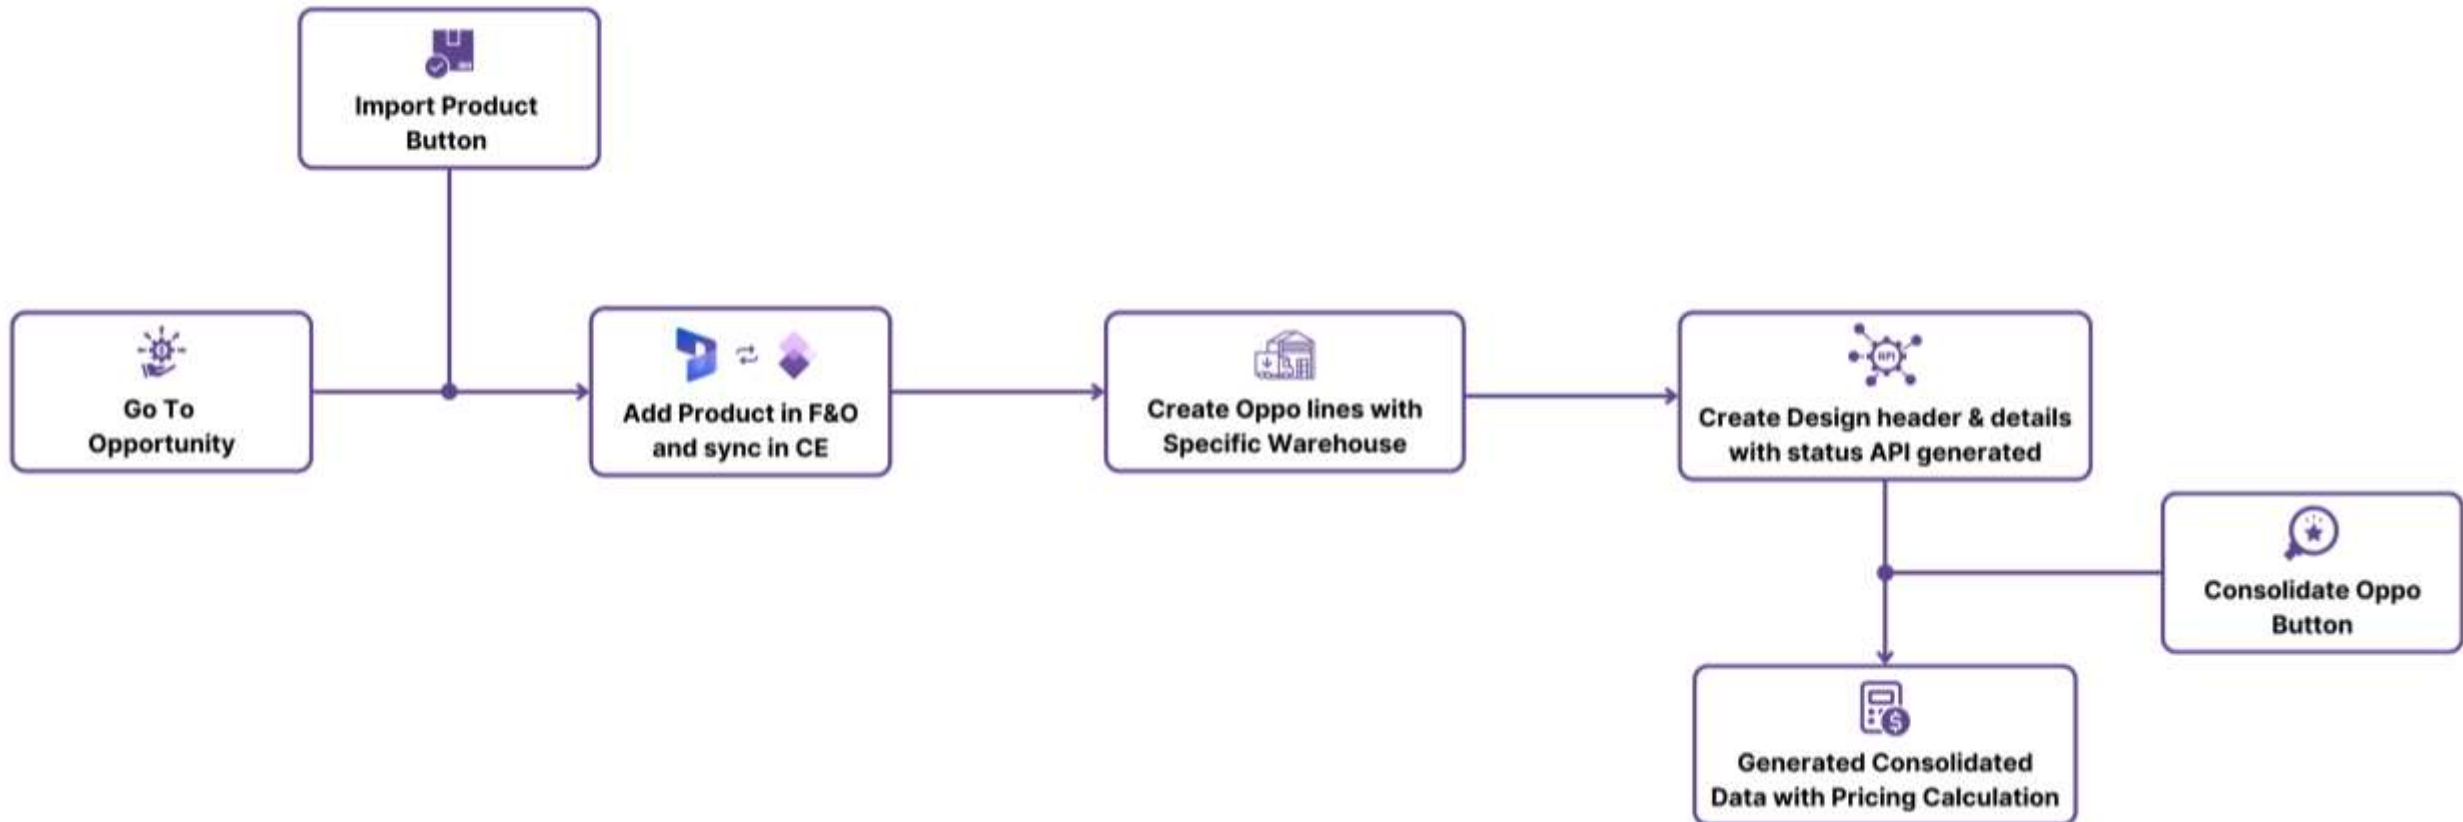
Import Product Button

Go To Opportunity

Add Product in F&O and sync in CE

Create Oppo lines with Specific Warehouse

Create Design header & details with status API generated

Consolidate Oppo Button

Generated Consolidated Data with Pricing Calculation